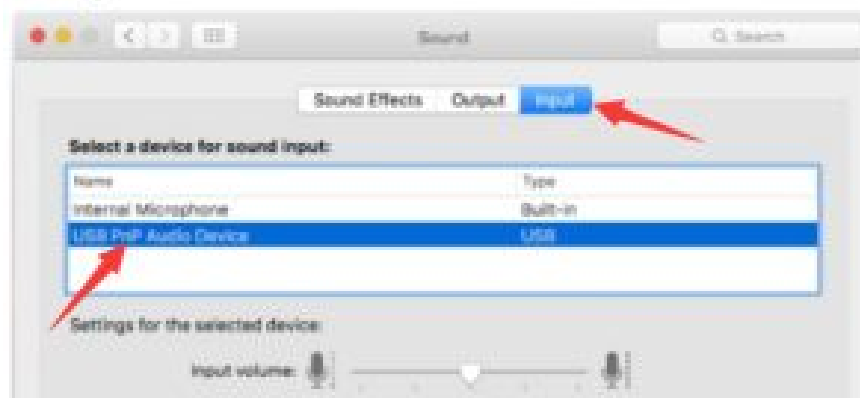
Sound

Search

Sound Effects Output Input

Select a device for sound input:

| Name | Type |
|---|---|
| Internal Microphone | Built-in |
| USB PnP Audio Device | USB |

Settings for the selected device:

Input volume: